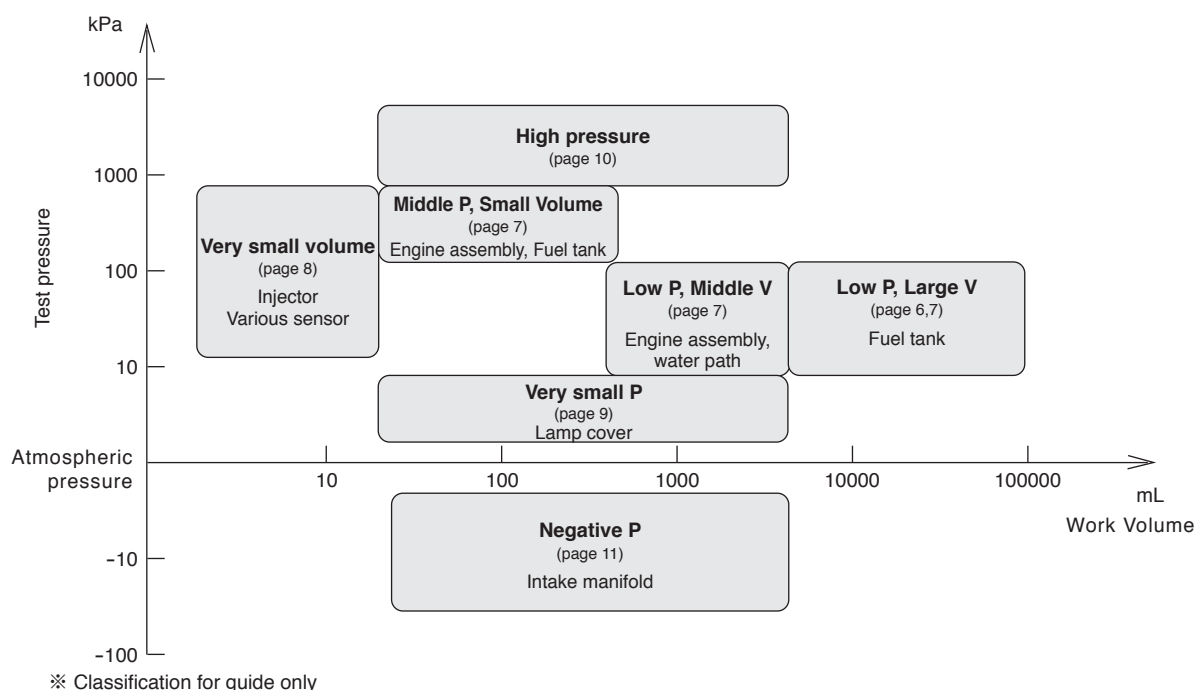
kPa

10000

1000

100

10

Test pressure

Atmospheric pressure

-10

-100

High pressure
(page 10)

Middle P, Small Volume
(page 7)
Engine assembly, Fuel tank

Very small volume
(page 8)
Injector
Various sensor

Low P, Middle V
(page 7)
Engine assembly, water path

Low P, Large V
(page 6,7)
Fuel tank

Very small P
(page 9)
Lamp cover

10

100

1000

10000

100000

mL
Work Volume

Negative P
(page 11)
Intake manifold

※ Classification for guide only